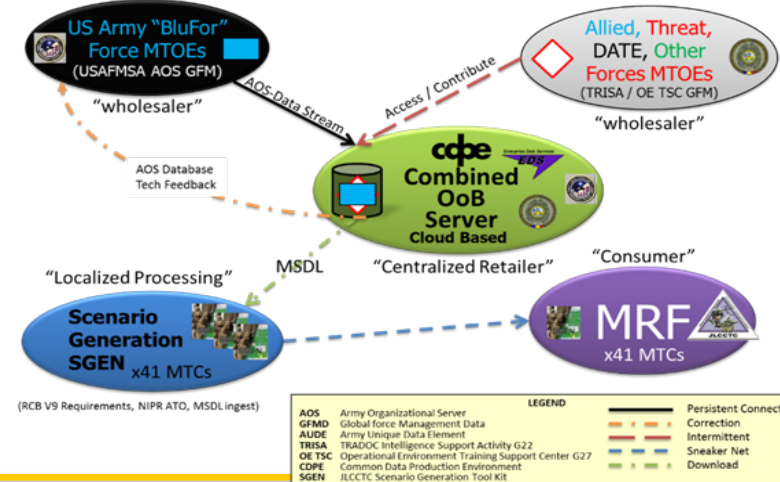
US Army "BluFor" Force MTOEs
(USAFMSA AOS GFM)

"wholesaler"

Allied, Threat, DATE, Other Forces MTOEs
(TRISA / OE TSC GFM)

"wholesaler"

AOS-Data Stream

Access / Contribute

AOS Database Tech Feedback

cdpe

Enterprise Data Services
EDS

Combined OoB Server
Cloud Based

MSDL

"Centralized Retailer"

"Localized Processing"

Scenario Generation SGEN x41 MTCs

"Consumer"

MRF
x41 MTCs

JLCCTC

(RCB V9 Requirements, NIPR ATO, MSDL ingest)

LEGEND

| | |
|---|---|
| AOS | Army Organizational Server |
| GFMD | Global force Management Data |
| AUDE | Army Unique Data Element |
| TRISA | TRADOC Intelligence Support Activity G22 |
| OE TSC | Operational Environment Training Support Center G27 |
| CDPE | Common Data Production Environment |
| SGEN | JLCCTC Scenario Generation Tool Kit |

Persistent Connect
Correction
Intermittent
Sneaker Net
Download